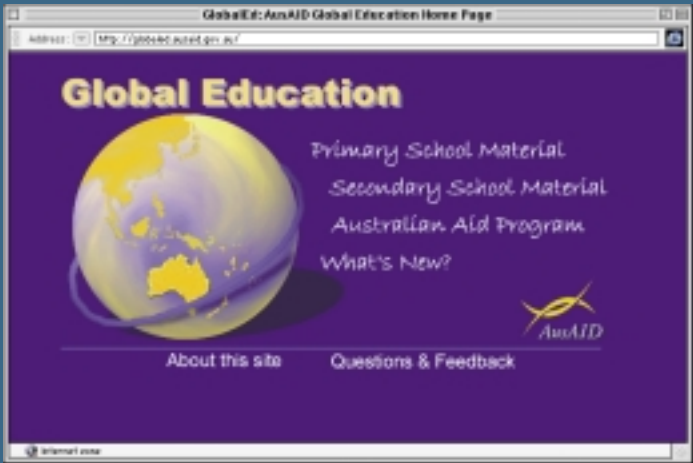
GlobalEd: AusAID Global Education Home Page

Address: http://globaled.ausaid.gov.au/

Global Education

Primary School Material

Secondary School Material

Australian Aid Program

What's New?

AusAID

About this site

Questions & Feedback

Internet zone